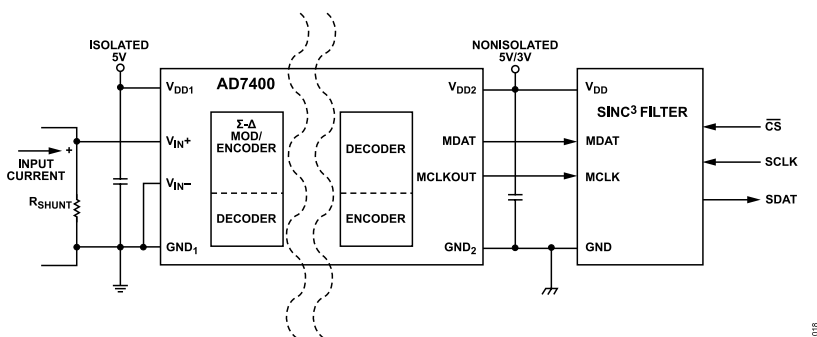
ISOLATED 5V

NONISOLATED 5V/3V

INPUT CURRENT

+

$R_{SHUNT}$

$V_{DD1}$

AD7400

$V_{IN}+$

$V_{IN}-$

$GND_1$

Σ-Δ MOD/ ENCODER

DECODER

DECODER

ENCODER

$V_{DD2}$

MDAT

MCLKOUT

$GND_2$

$V_{DD}$

SINC$^3$ FILTER

MDAT

MCLK

GND

$\overline{CS}$

SCLK

SDAT

018